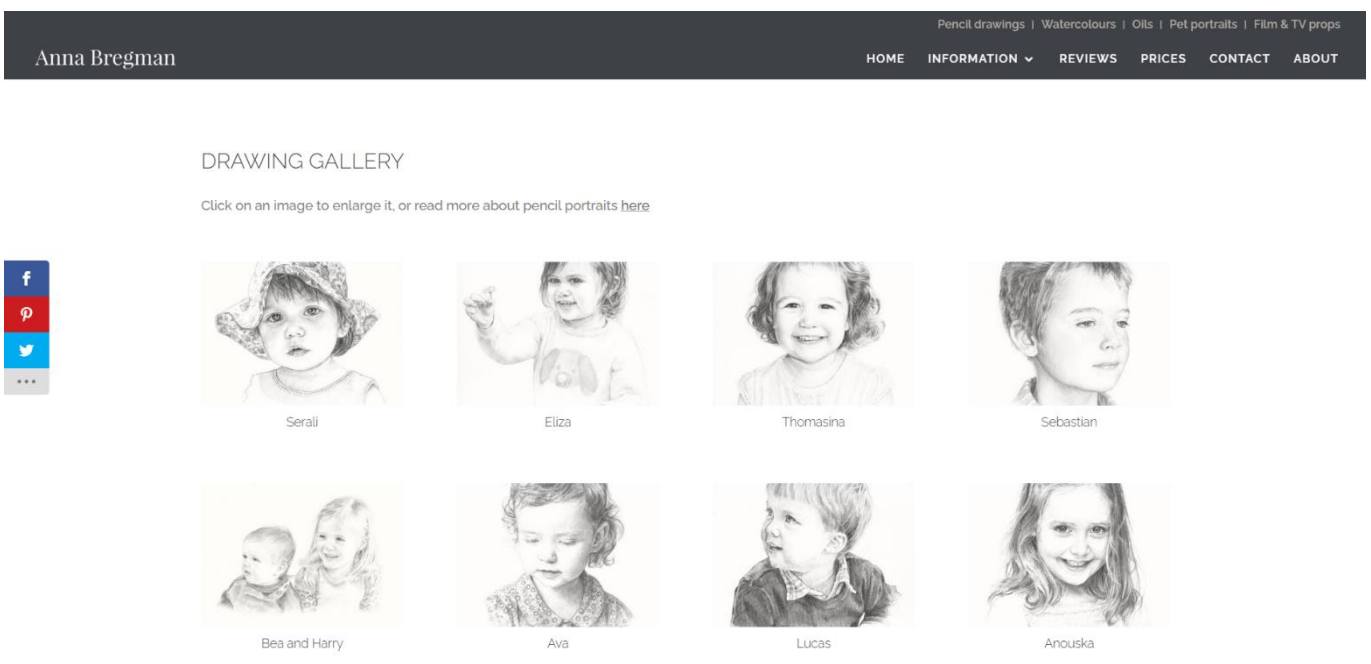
Pencil drawings | Watercolours | Oils | Pet portraits | Film & TV props

Anna Bregman

HOME INFORMATION REVIEWS PRICES CONTACT ABOUT

DRAWING GALLERY

Click on an image to enlarge it, or read more about pencil portraits here

f
p
...

Serali

Eliza

Thomasina

Sebastian

Bea and Harry

Ava

Lucas

Anouska